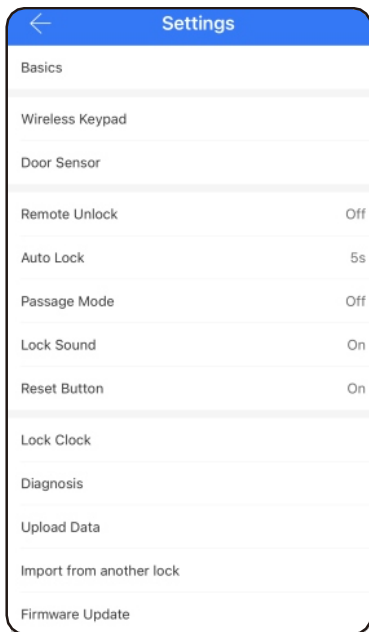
Settings

Basics

Wireless Keypad

Door Sensor

Remote Unlock Off

Auto Lock 5s

Passage Mode Off

Lock Sound On

Reset Button On

Lock Clock

Diagnosis

Upload Data

Import from another lock

Firmware Update